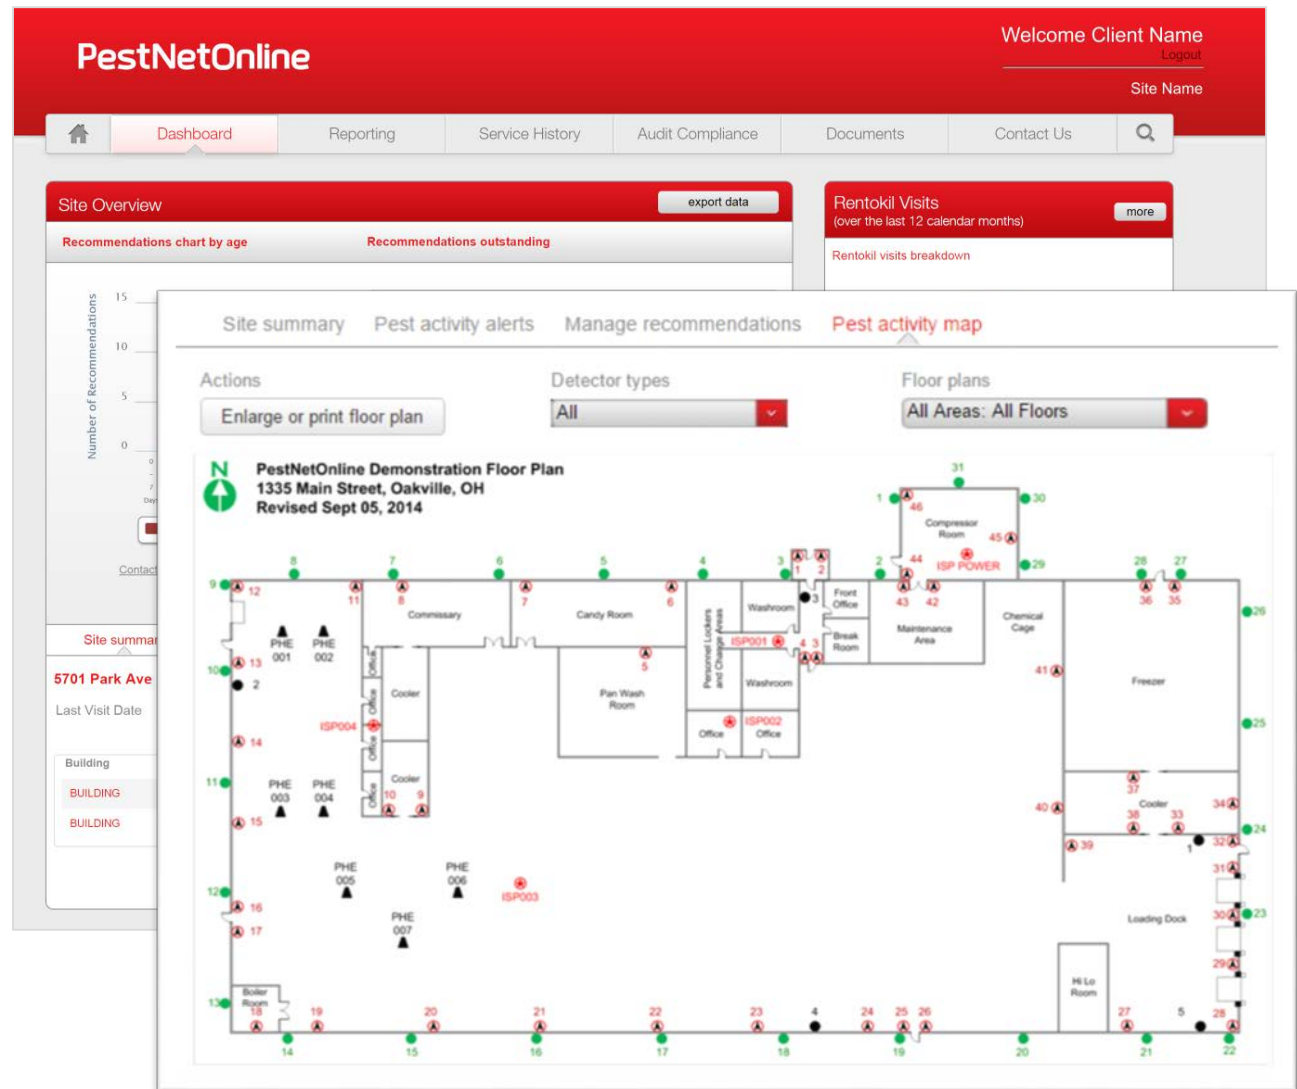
PestNetOnline

Welcome Client Name
Logout
Site Name

Dashboard | Reporting | Service History | Audit Compliance | Documents | Contact Us

Site Overview
export data

Recommendations chart by age
Recommendations outstanding

Number of Recommendations
15
10
5
0

Contact

Site summary
5701 Park Ave
Last Visit Date

Building
BUILDING
BUILDING

Rentokil Visits
(over the last 12 calendar months)
more

Rentokil visits breakdown

Site summary | Pest activity alerts | Manage recommendations | Pest activity map

Actions
Enlarge or print floor plan

Detector types
All

Floor plans
All Areas: All Floors

N
PestNetOnline Demonstration Floor Plan
1335 Main Street, Oakville, OH
Revised Sept 05, 2014

Compressor Room
ISP POWER
Commissary
Candy Room
Washroom
Front Office
Break Room
Maintenance Area
Chemical Cage
Personnel Lockers and Change Areas
ISP001
Washroom
Office
Office
ISP002
Pan Wash Room
Freezer
Cooler
Cooler
Office
Office
Office
ISP004
PHE 001
PHE 002
PHE 003
PHE 004
PHE 005
PHE 006
PHE 007
ISP003
Cooler
Loading Dock
Hi Lo Room
Boiler Room

1 2 3 4 5 6 7 8 9 10 11 12 13 14 15 16 17 18 19 20 21 22 23 24 25 26 27 28 29 30 31 32 33 34 35 36 37 38 39 40 41 42 43 44 45 46